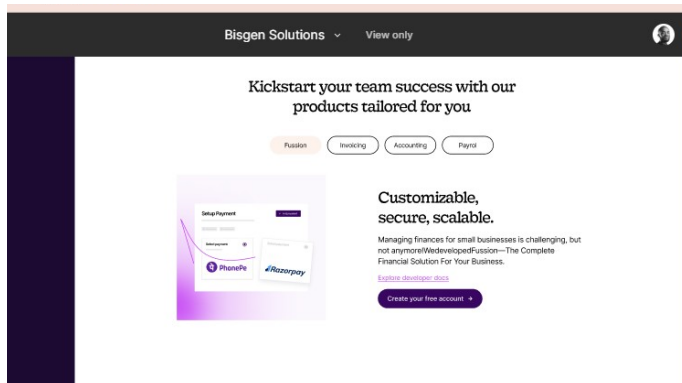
Bisgen Solutions ⌄ View only

Kickstart your team success with our products tailored for you

Fussion Invoicing Accounting Payrol

Setup Payment

Select payment

PhonePe

Razorpay

Customizable, secure, scalable.

Managing finances for small businesses is challenging, but not anymore!WedevelopedFussion—The Complete Financial Solution For Your Business.

Explore developer docs

Create your free account →